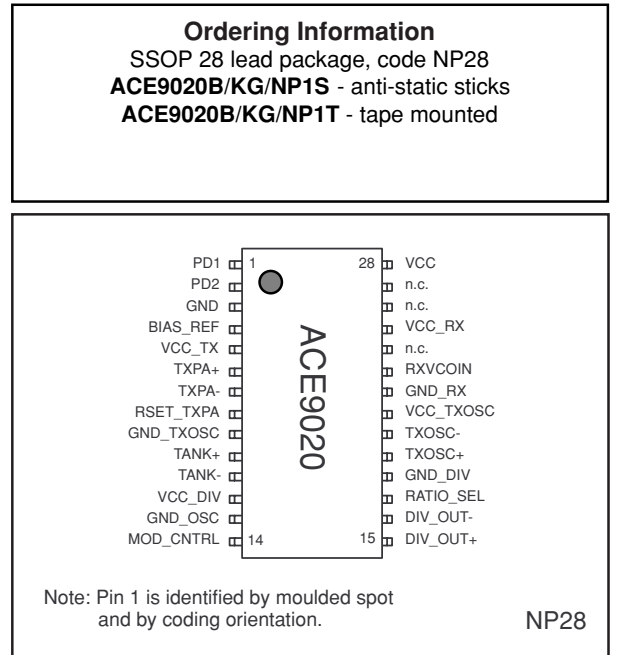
**Ordering Information**
SSOP 28 lead package, code NP28
**ACE9020B/KG/NP1S** - anti-static sticks
**ACE9020B/KG/NP1T** - tape mounted

PD1 1
PD2
GND
BIAS_REF
VCC_TX
TXPA+
TXPA-
RSET_TXPA
GND_TXOSC
TANK+
TANK-
VCC_DIV
GND_OSC
MOD_CNTRL 14

ACE9020

28 VCC
n.c.
n.c.
VCC_RX
n.c.
RXVCOIN
GND_RX
VCC_TXOSC
TXOSC-
TXOSC+
GND_DIV
RATIO_SEL
DIV_OUT-
15 DIV_OUT+

Note: Pin 1 is identified by moulded spot and by coding orientation.

NP28